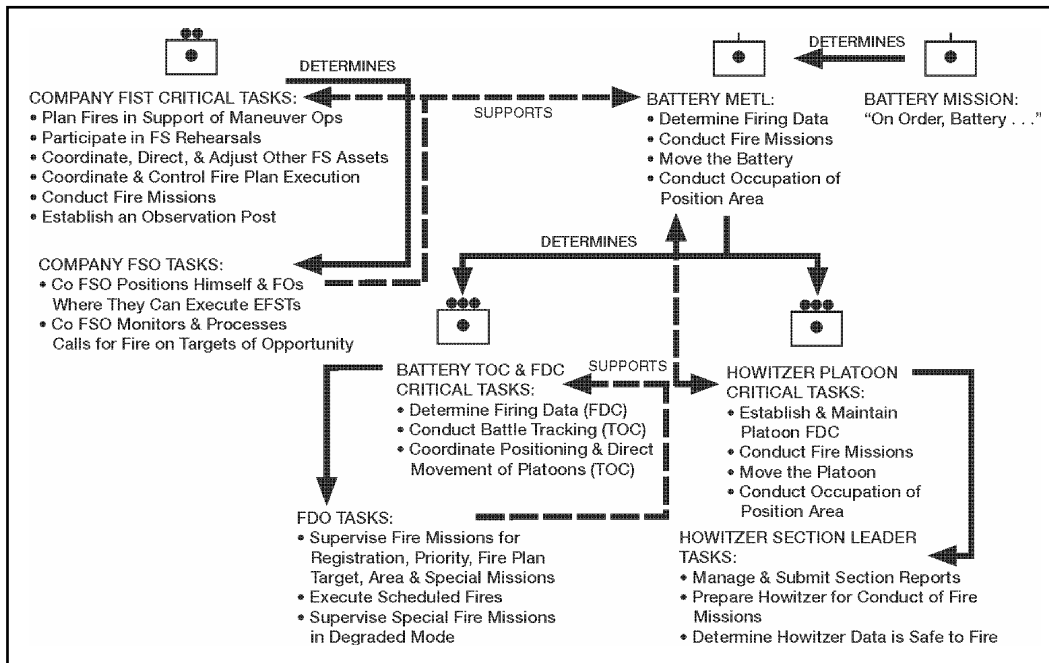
DETERMINES

DETERMINES

COMPANY FIST CRITICAL TASKS:
• Plan Fires in Support of Maneuver Ops
• Participate in FS Rehearsals
• Coordinate, Direct, & Adjust Other FS Assets
• Coordinate & Control Fire Plan Execution
• Conduct Fire Missions
• Establish an Observation Post

SUPPORTS

BATTERY METL:
• Determine Firing Data
• Conduct Fire Missions
• Move the Battery
• Conduct Occupation of Position Area

BATTERY MISSION:
"On Order, Battery . . ."

DETERMINES

COMPANY FSO TASKS:
• Co FSO Positions Himself & FOs Where They Can Execute EFSTs
• Co FSO Monitors & Processes Calls for Fire on Targets of Opportunity

SUPPORTS

BATTERY TOC & FDC CRITICAL TASKS:
• Determine Firing Data (FDC)
• Conduct Battle Tracking (TOC)
• Coordinate Positioning & Direct Movement of Platoons (TOC)

HOWITZER PLATOON CRITICAL TASKS:
• Establish & Maintain Platoon FDC
• Conduct Fire Missions
• Move the Platoon
• Conduct Occupation of Position Area

FDO TASKS:
• Supervise Fire Missions for Registration, Priority, Fire Plan Target, Area & Special Missions
• Execute Scheduled Fires
• Supervise Special Fire Missions in Degraded Mode

HOWITZER SECTION LEADER TASKS:
• Manage & Submit Section Reports
• Prepare Howitzer for Conduct of Fire Missions
• Determine Howitzer Data is Safe to Fire